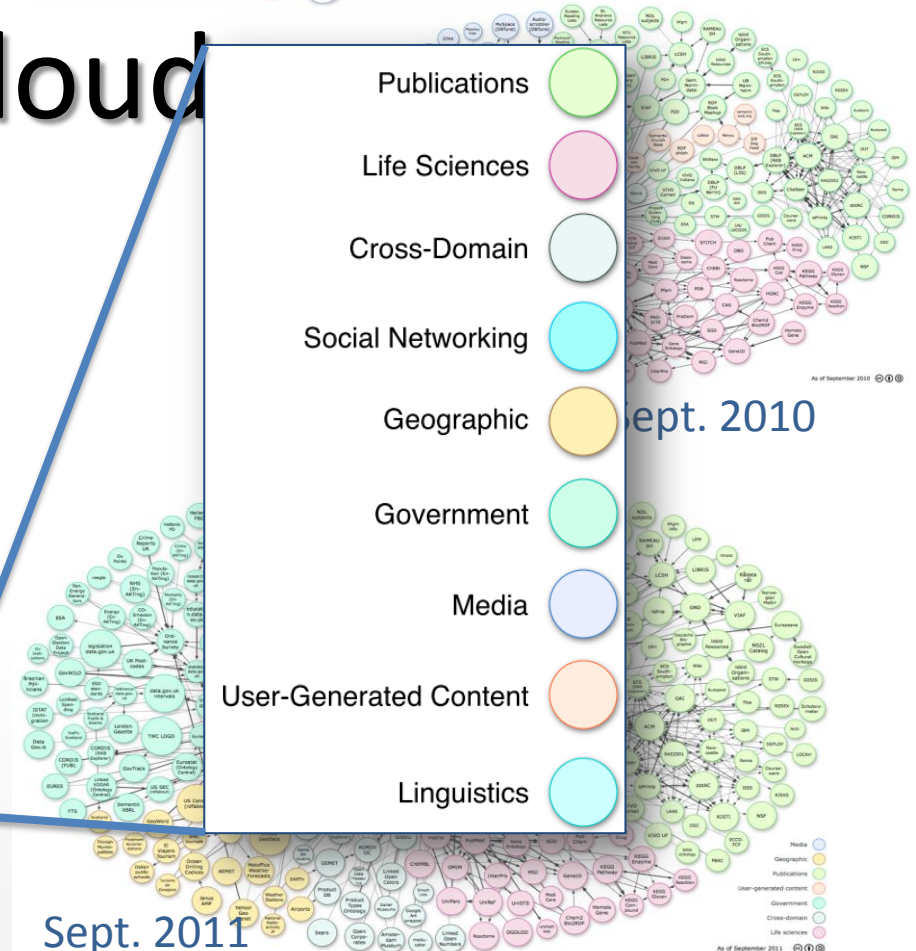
loud

Publications
Life Sciences
Cross-Domain
Social Networking
Geographic
Government
Media
User-Generated Content
Linguistics

Sept. 2010

As of September 2010

Sept. 2011

Media
Geographic
Publications
User-generated content
Government
Cross-domain
Life sciences

As of September 2011